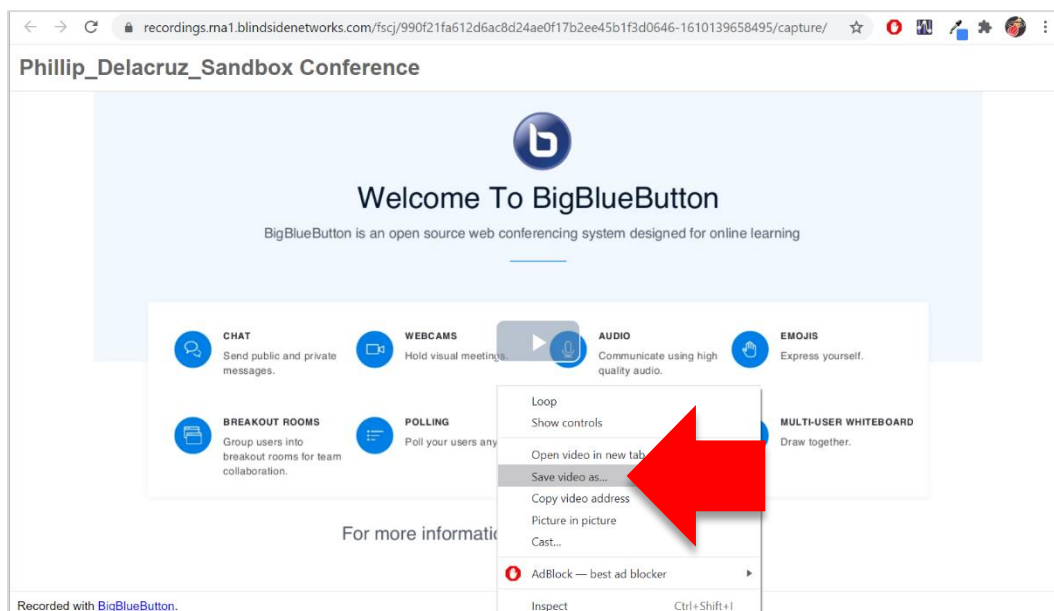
recordings.rna1.blindsidenetworks.com/fscj/990f21fa612d6ac8d24ae0f17b2ee45b1f3d0646-1610139658495/capture/

Phillip_Delacruz_Sandbox Conference

Welcome To BigBlueButton

BigBlueButton is an open source web conferencing system designed for online learning

CHAT
Send public and private messages.

WEBCAMS
Hold visual meetings.

AUDIO
Communicate using high quality audio.

EMOJIS
Express yourself.

BREAKOUT ROOMS
Group users into breakout rooms for team collaboration.

POLLING
Poll your users any

MULTI-USER WHITEBOARD
Draw together.

For more informati

Loop
Show controls
Open video in new tab
Save video as...
Copy video address
Picture in picture
Cast...
AdBlock — best ad blocker
Inspect Ctrl+Shift+I

Recorded with BigBlueButton.